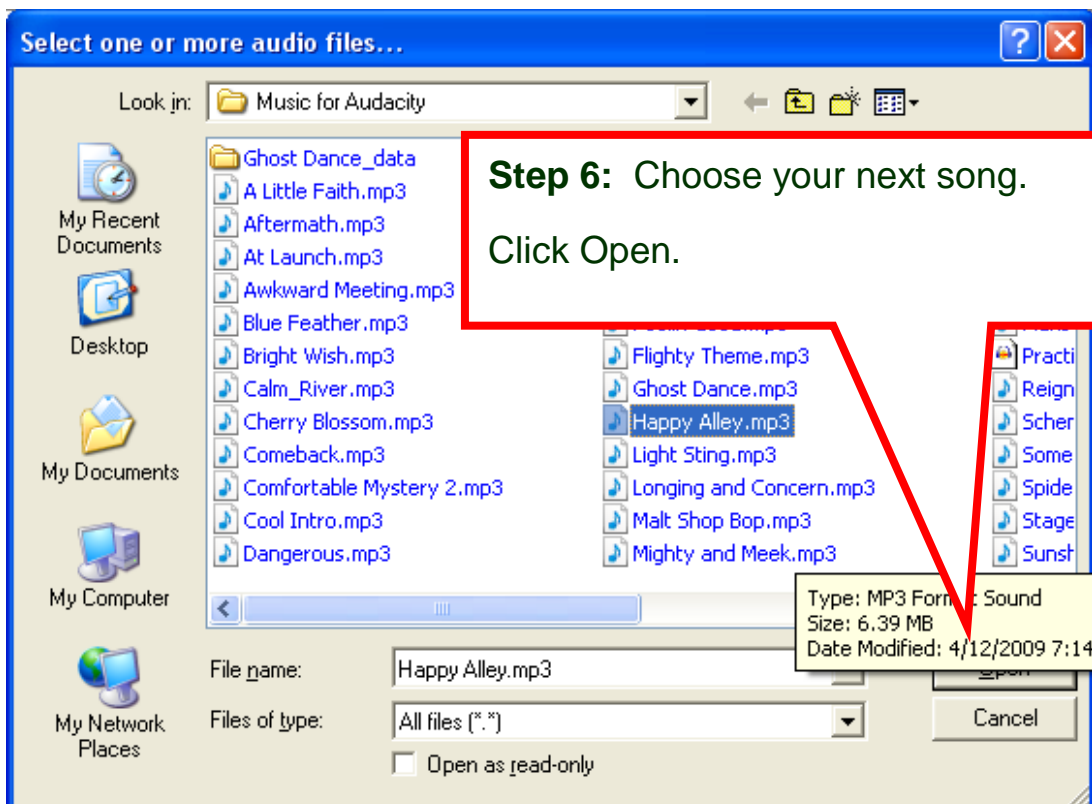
Select one or more audio files...

Look in: Music for Audacity

My Recent Documents

Desktop

My Documents

My Computer

My Network Places

Ghost Dance_data
A Little Faith.mp3
Aftermath.mp3
At Launch.mp3
Awkward Meeting.mp3
Blue Feather.mp3
Bright Wish.mp3
Calm_River.mp3
Cherry Blossom.mp3
Comeback.mp3
Comfortable Mystery 2.mp3
Cool Intro.mp3
Dangerous.mp3

Flighty Theme.mp3
Ghost Dance.mp3
Happy Alley.mp3
Light Sting.mp3
Longing and Concern.mp3
Malt Shop Bop.mp3
Mighty and Meek.mp3

Practi
Reign
Scher
Some
Spide
Stage
Sunst

Step 6: Choose your next song.

Click Open.

Type: MP3 Form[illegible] Sound
Size: 6.39 MB
Date Modified: 4/12/2009 7:14

File name: Happy Alley.mp3

Files of type: All files (*.*)

Open as read-only

Open

Cancel